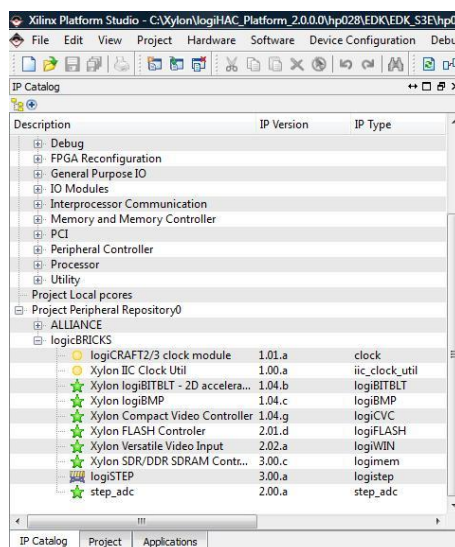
Xilinx Platform Studio - C:\Xylon\logiHAC_Platform_2.0.0.0\hp028\EDK\EDK_S3E\hp0

File Edit View Project Hardware Software Device Configuration Debu

IP Catalog

| Description | IP Version | IP Type |
|---|---|---|
| Debug | | |
| FPGA Reconfiguration | | |
| General Purpose IO | | |
| IO Modules | | |
| Interprocessor Communication | | |
| Memory and Memory Controller | | |
| PCI | | |
| Peripheral Controller | | |
| Processor | | |
| Utility | | |
| Project Local pcores | | |
| Project Peripheral Repository0 | | |
| ALLIANCE | | |
| logicBRICKS | | |
| logiCRAFT2/3 clock module | 1.01.a | clock |
| Xylon IIC Clock Util | 1.00.a | iic_clock_util |
| Xylon logiBITBLT - 2D accelera... | 1.04.b | logiBITBLT |
| Xylon logiBMP | 1.04.c | logiBMP |
| Xylon Compact Video Controller | 1.04.g | logiCVC |
| Xylon FLASH Controler | 2.01.d | logiFLASH |
| Xylon Versatile Video Input | 2.02.a | logiWIN |
| Xylon SDR/DDR SDRAM Contr... | 3.00.c | logimem |
| logiSTEP | 3.00.a | logistep |
| step_adc | 2.00.a | step_adc |

IP Catalog Project Applications